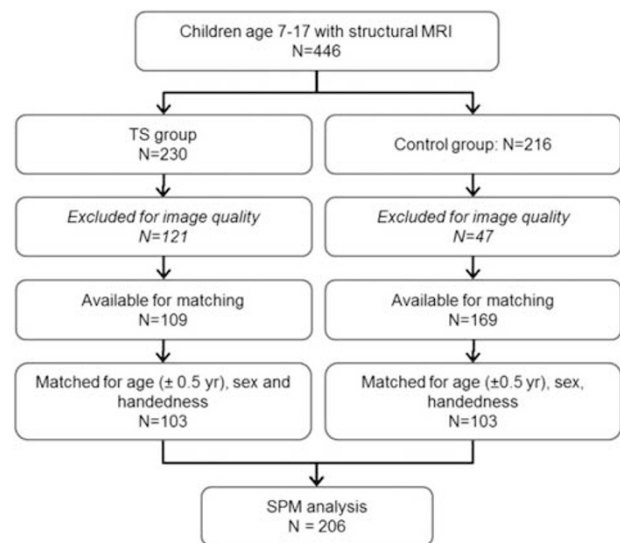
Children age 7-17 with structural MRI
N=446

TS group
N=230

Excluded for image quality
N=121

Available for matching
N=109

Matched for age (± 0.5 yr), sex and handedness
N=103

Control group: N=216

Excluded for image quality
N=47

Available for matching
N=169

Matched for age (±0.5 yr), sex, handedness
N=103

SPM analysis
N = 206